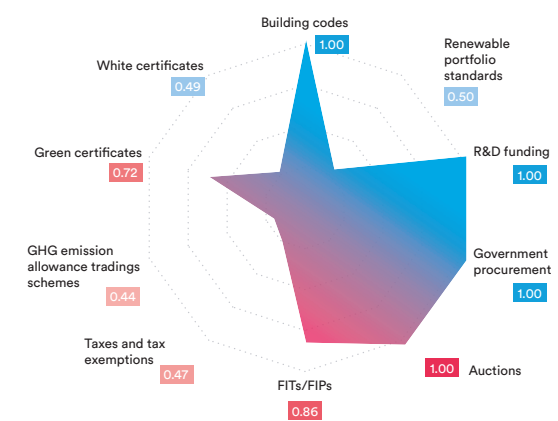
Building codes
1.00

Renewable portfolio standards
0.50

R&D funding
1.00

Government procurement
1.00

1.00
Auctions

FITs/FIPs
0.86

Taxes and tax exemptions
0.47

GHG emission allowance tradings schemes
0.44

Green certificates
0.72

White certificates
0.49